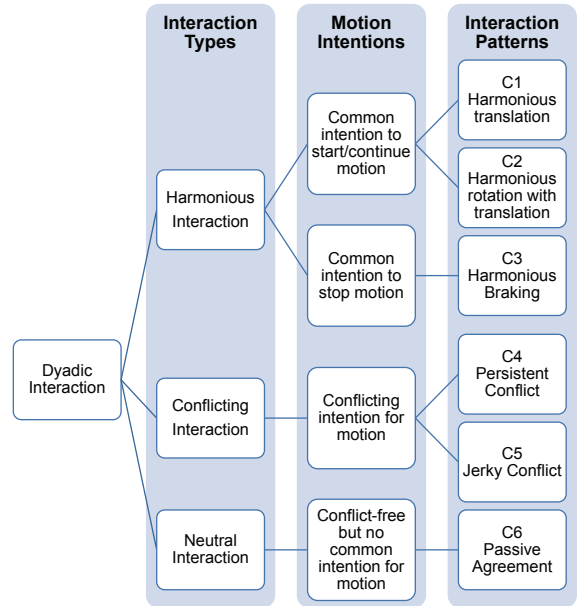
Interaction Types

Motion Intentions

Interaction Patterns

Dyadic Interaction

Harmonious Interaction

Conflicting Interaction

Neutral Interaction

Common intention to start/continue motion

Common intention to stop motion

Conflicting intention for motion

Conflict-free but no common intention for motion

C1 Harmonious translation

C2 Harmonious rotation with translation

C3 Harmonious Braking

C4 Persistent Conflict

C5 Jerky Conflict

C6 Passive Agreement